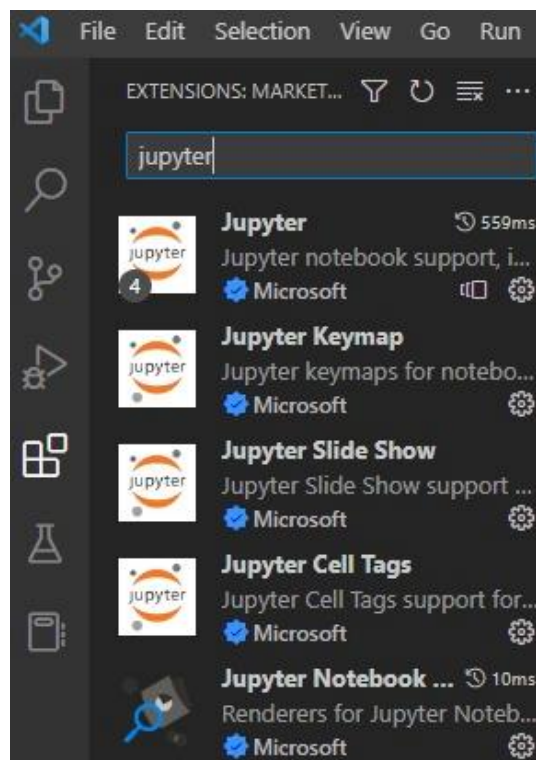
File Edit Selection View Go Run

EXTENSIONS: MARKET... ⋯

jupyter

jupyter
4
Jupyter 559ms
Jupyter notebook support, i...
Microsoft

jupyter
Jupyter Keymap
Jupyter keymaps for notebo...
Microsoft

jupyter
Jupyter Slide Show
Jupyter Slide Show support ...
Microsoft

jupyter
Jupyter Cell Tags
Jupyter Cell Tags support for...
Microsoft

Jupyter Notebook ... 10ms
Renderers for Jupyter Noteb...
Microsoft